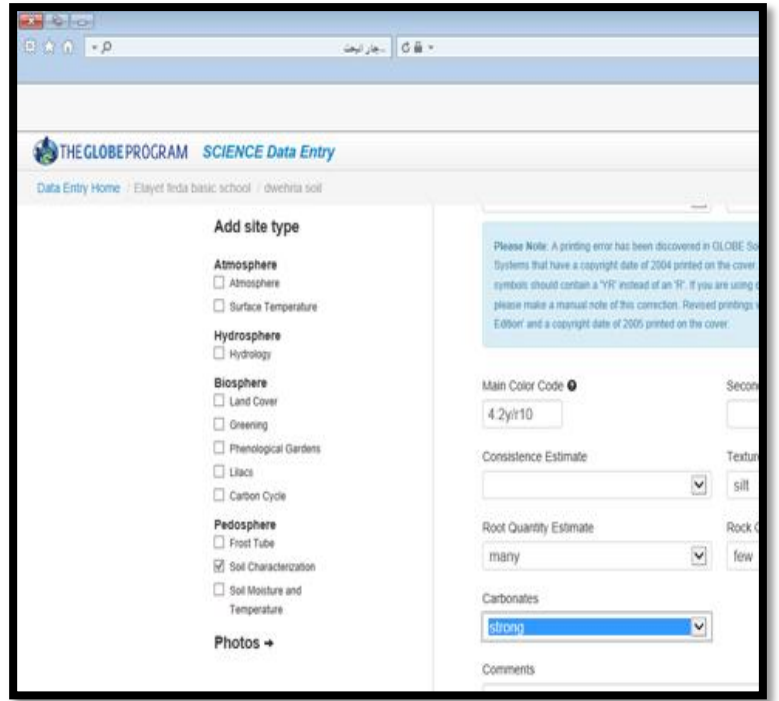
...جار البحث

THE GLOBE PROGRAM SCIENCE Data Entry

Data Entry Home / Elayet feda basic school / dwehria soil

Add site type

Atmosphere
Atmosphere
Surface Temperature

Hydrosphere
Hydrology

Biosphere
Land Cover
Greening
Phenological Gardens
Lilacs
Carbon Cycle

Pedosphere
Frost Tube
Soil Characterization
Soil Moisture and Temperature

Photos →

Please Note: A printing error has been discovered in GLOBE So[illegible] Systems that have a copyright date of 2004 printed on the cover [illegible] symbols should contain a "YR" instead of an "R". If you are using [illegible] please make a manual note of this correction. Revised printings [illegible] Edition" and a copyright date of 2005 printed on the cover.

Main Color Code
4.2y/r10

Secon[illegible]

Consistence Estimate

Textur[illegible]
silt

Root Quantity Estimate
many

Rock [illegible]
few

Carbonates
strong

Comments